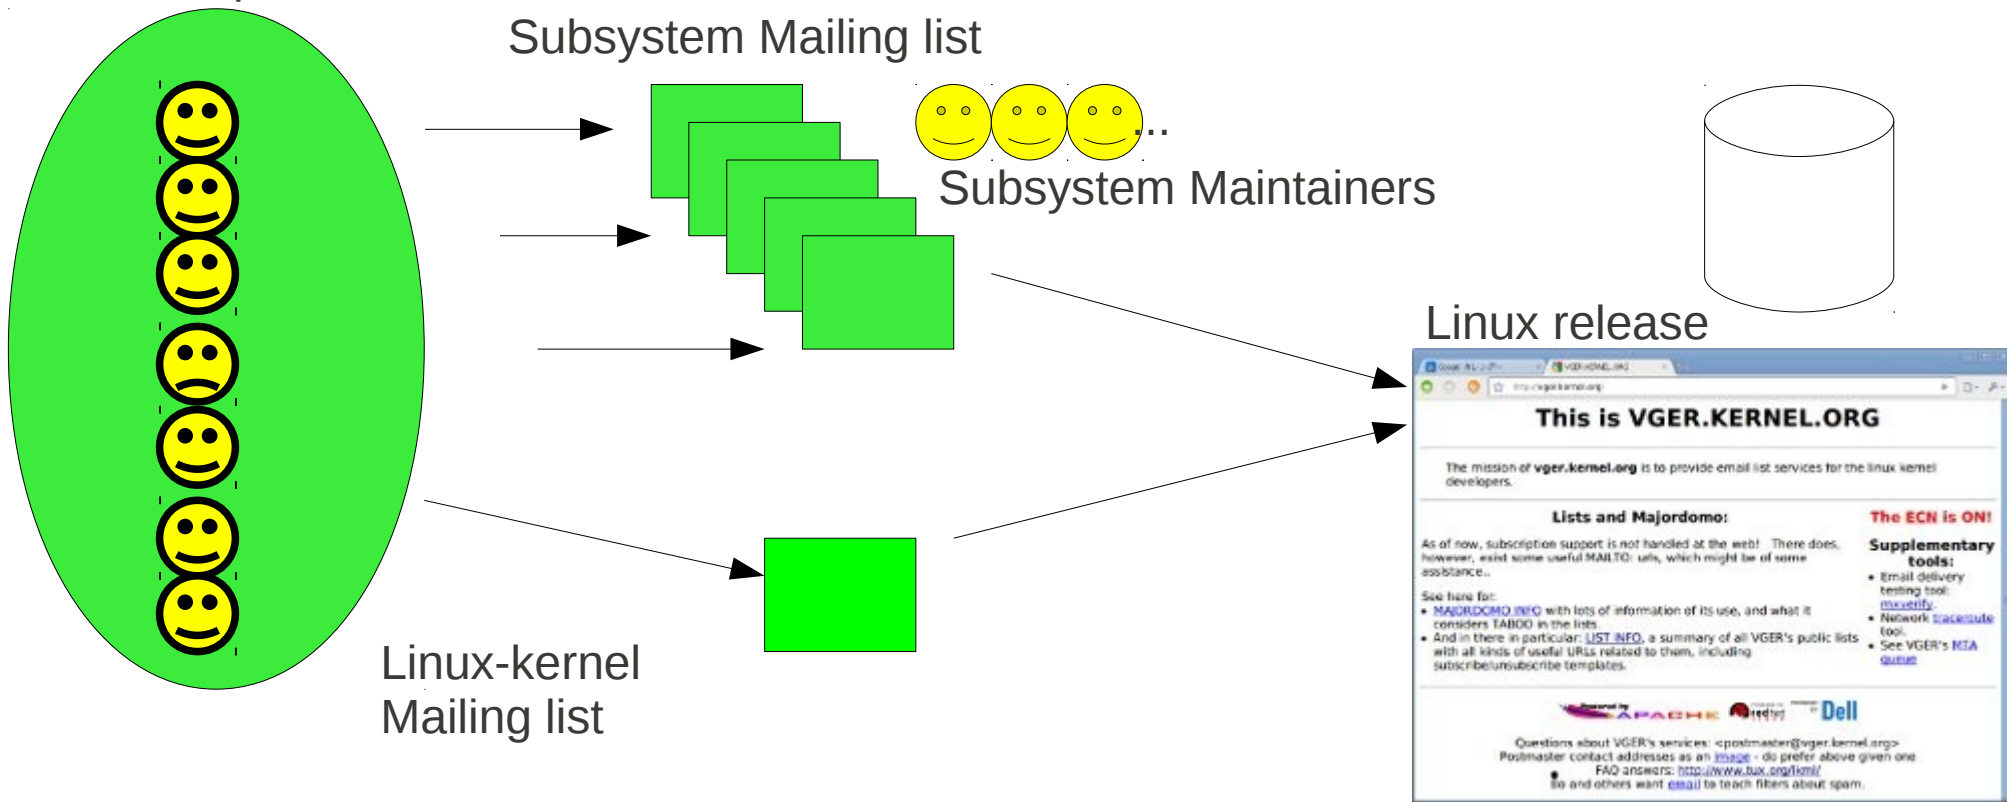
Subsystem Mailing list

...

Subsystem Maintainers

Linux release

This is VGER.KERNEL.ORG

The mission of vger.kernel.org is to provide email list services for the linux kernel developers.

Lists and Majordomo:

As of now, subscription support is not handled at the web! There does, however, exist some useful MAILTO: urls, which might be of some assistance..

See here for:
• MAJORDOMO INFO with lots of information of its use, and what it considers TABOO in the lists.
• And in there in particular: LIST INFO, a summary of all VGER's public lists with all kinds of useful URLs related to them, including subscribe/unsubscribe templates.

The ECN is ON!

Supplementary tools:
• Email delivery testing tool: mxverify.
• Network traceroute tool.
• See VGER's MTA queue

Dell

Questions about VGER's services: <postmaster@vger.kernel.org>
Postmaster contact addresses as an image - do prefer above given one
FAQ answers: http://www.tux.org/lkml/
So and others want email to teach filters about spam.

Linux-kernel Mailing list